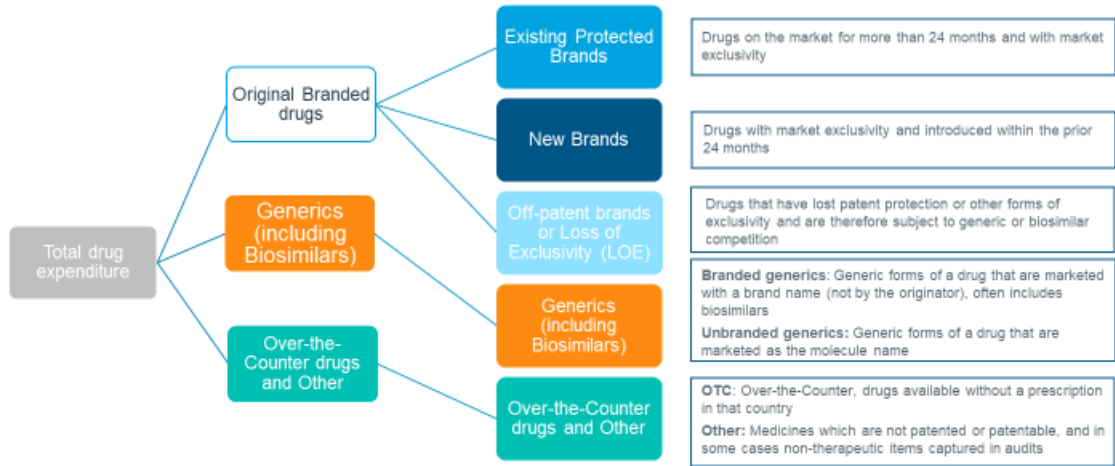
Total drug expenditure

Original Branded drugs

Generics (including Biosimilars)

Over-the-Counter drugs and Other

Existing Protected Brands

Drugs on the market for more than 24 months and with market exclusivity

New Brands

Drugs with market exclusivity and introduced within the prior 24 months

Off-patent brands or Loss of Exclusivity (LOE)

Drugs that have lost patent protection or other forms of exclusivity and are therefore subject to generic or biosimilar competition

Generics (including Biosimilars)

**Branded generics**: Generic forms of a drug that are marketed with a brand name (not by the originator), often includes biosimilars

**Unbranded generics:** Generic forms of a drug that are marketed as the molecule name

Over-the-Counter drugs and Other

**OTC**: Over-the-Counter, drugs available without a prescription in that country

**Other:** Medicines which are not patented or patentable, and in some cases non-therapeutic items captured in audits